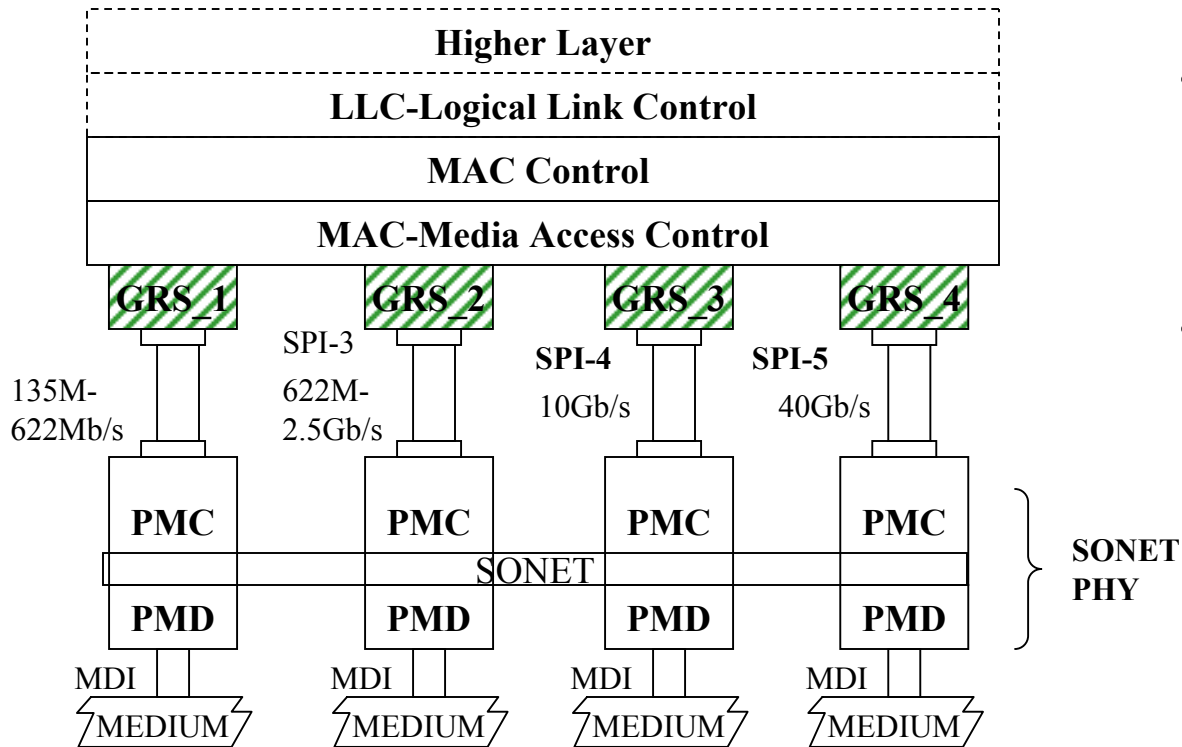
Higher Layer

LLC-Logical Link Control

MAC Control

MAC-Media Access Control

GRS_1

GRS_2

GRS_3

GRS_4

SPI-3

SPI-4

SPI-5

135M-622Mb/s

622M-2.5Gb/s

10Gb/s

40Gb/s

PMC

PMC

PMC

PMC

SONET

SONET PHY

PMD

PMD

PMD

PMD

MDI

MDI

MDI

MDI

MEDIUM

MEDIUM

MEDIUM

MEDIUM